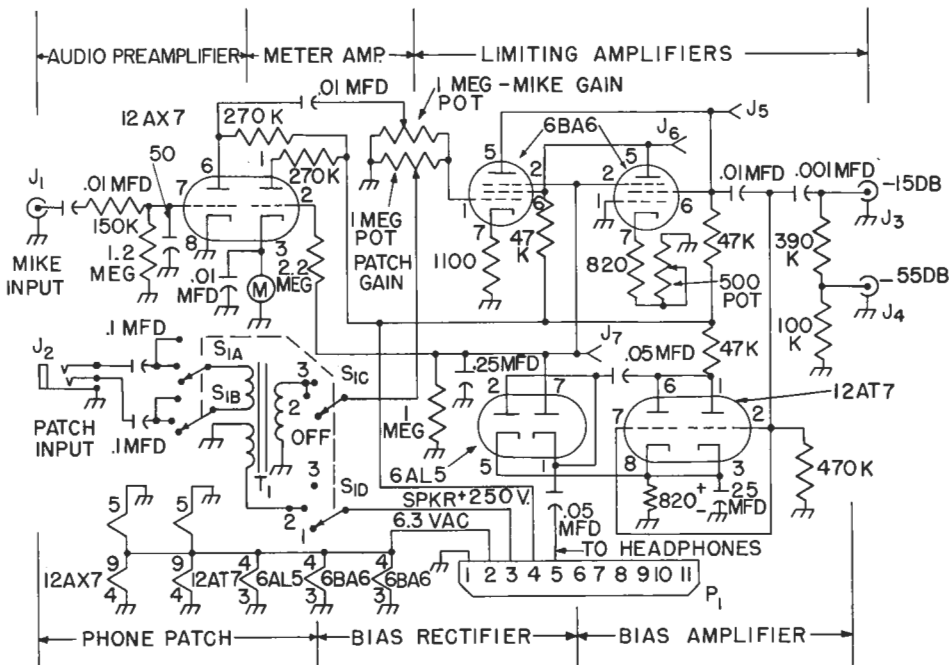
AUDIO PREAMPLIFIER
METER AMP.
LIMITING AMPLIFIERS

.01 MFD
1 MEG - MIKE GAIN POT
12 AX7
270 K
270K
50
6
7
1
2
8
3
$J_1$
.01 MFD
150K
1.2 MEG
MIKE INPUT
.01 MFD
M
2.2 MEG
1 MEG POT
PATCH GAIN
6BA6
5
2
1
7
6
47 K
1100
$J_5$
$J_6$
5
2
1
6
7
820
500 POT
47K
.01MFD
.001MFD
-15DB
$J_3$
390 K
-55DB
$J_4$
100 K

$J_2$
.1 MFD
$S_{IA}$
$S_{IB}$
PATCH INPUT
.1MFD
$T_1$
3
2
OFF
$S_{IC}$
3
$S_{ID}$
2
1
$J_7$
.25MFD
2
7
1 MEG
6AL5
5
1
.05MFD
47K
6
1
12AT7
7
2
8
3
470K
820
+ 25 MFD -
SPKR+250 V.
6.3 VAC
.05 MFD
TO HEADPHONES

5
9
4
12AX7
5
9
4
12AT7
4
3
6AL5
4
3
6BA6
4
3
6BA6
1 2 3 4 5 6 7 8 9 10 11
$P_1$

PHONE PATCH
BIAS RECTIFIER
BIAS AMPLIFIER